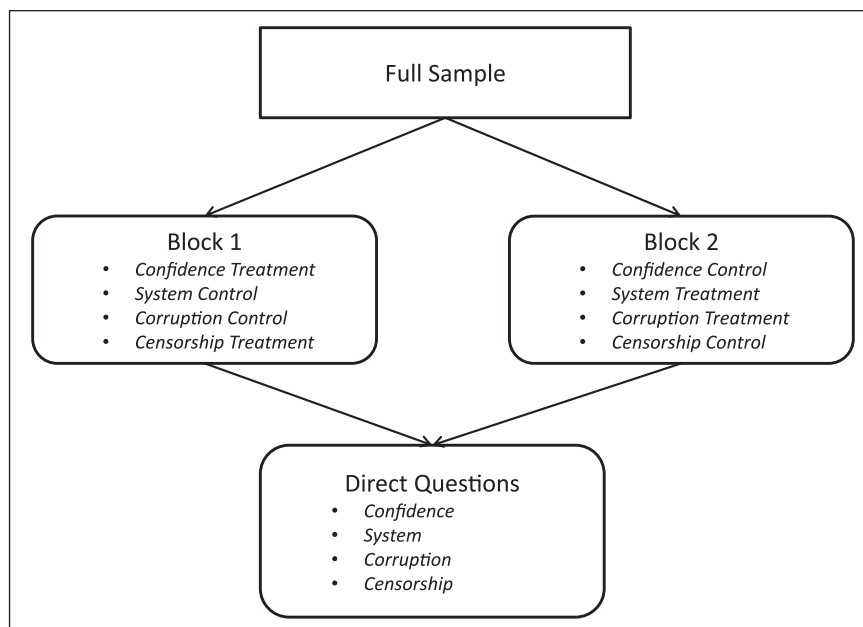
Full Sample

Block 1
- *Confidence Treatment*
- *System Control*
- *Corruption Control*
- *Censorship Treatment*

Block 2
- *Confidence Control*
- *System Treatment*
- *Corruption Treatment*
- *Censorship Control*

Direct Questions
- *Confidence*
- *System*
- *Corruption*
- *Censorship*